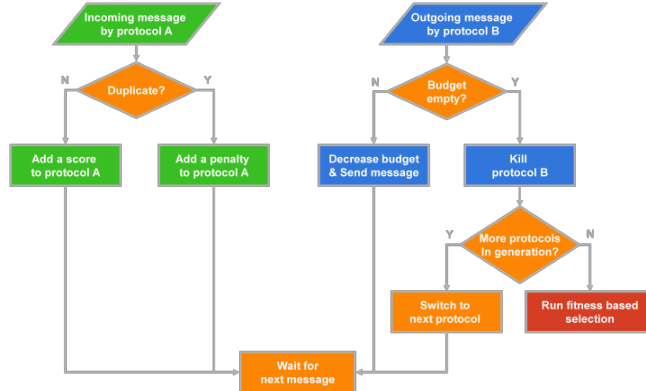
Incoming message by protocol A

N

Duplicate?

Y

Add a score to protocol A

Add a penalty to protocol A

Outgoing message by protocol B

N

Budget empty?

Y

Decrease budget & Send message

Kill protocol B

Y

More protocols In generation?

N

Switch to next protocol

Run fitness based selection

Wait for next message